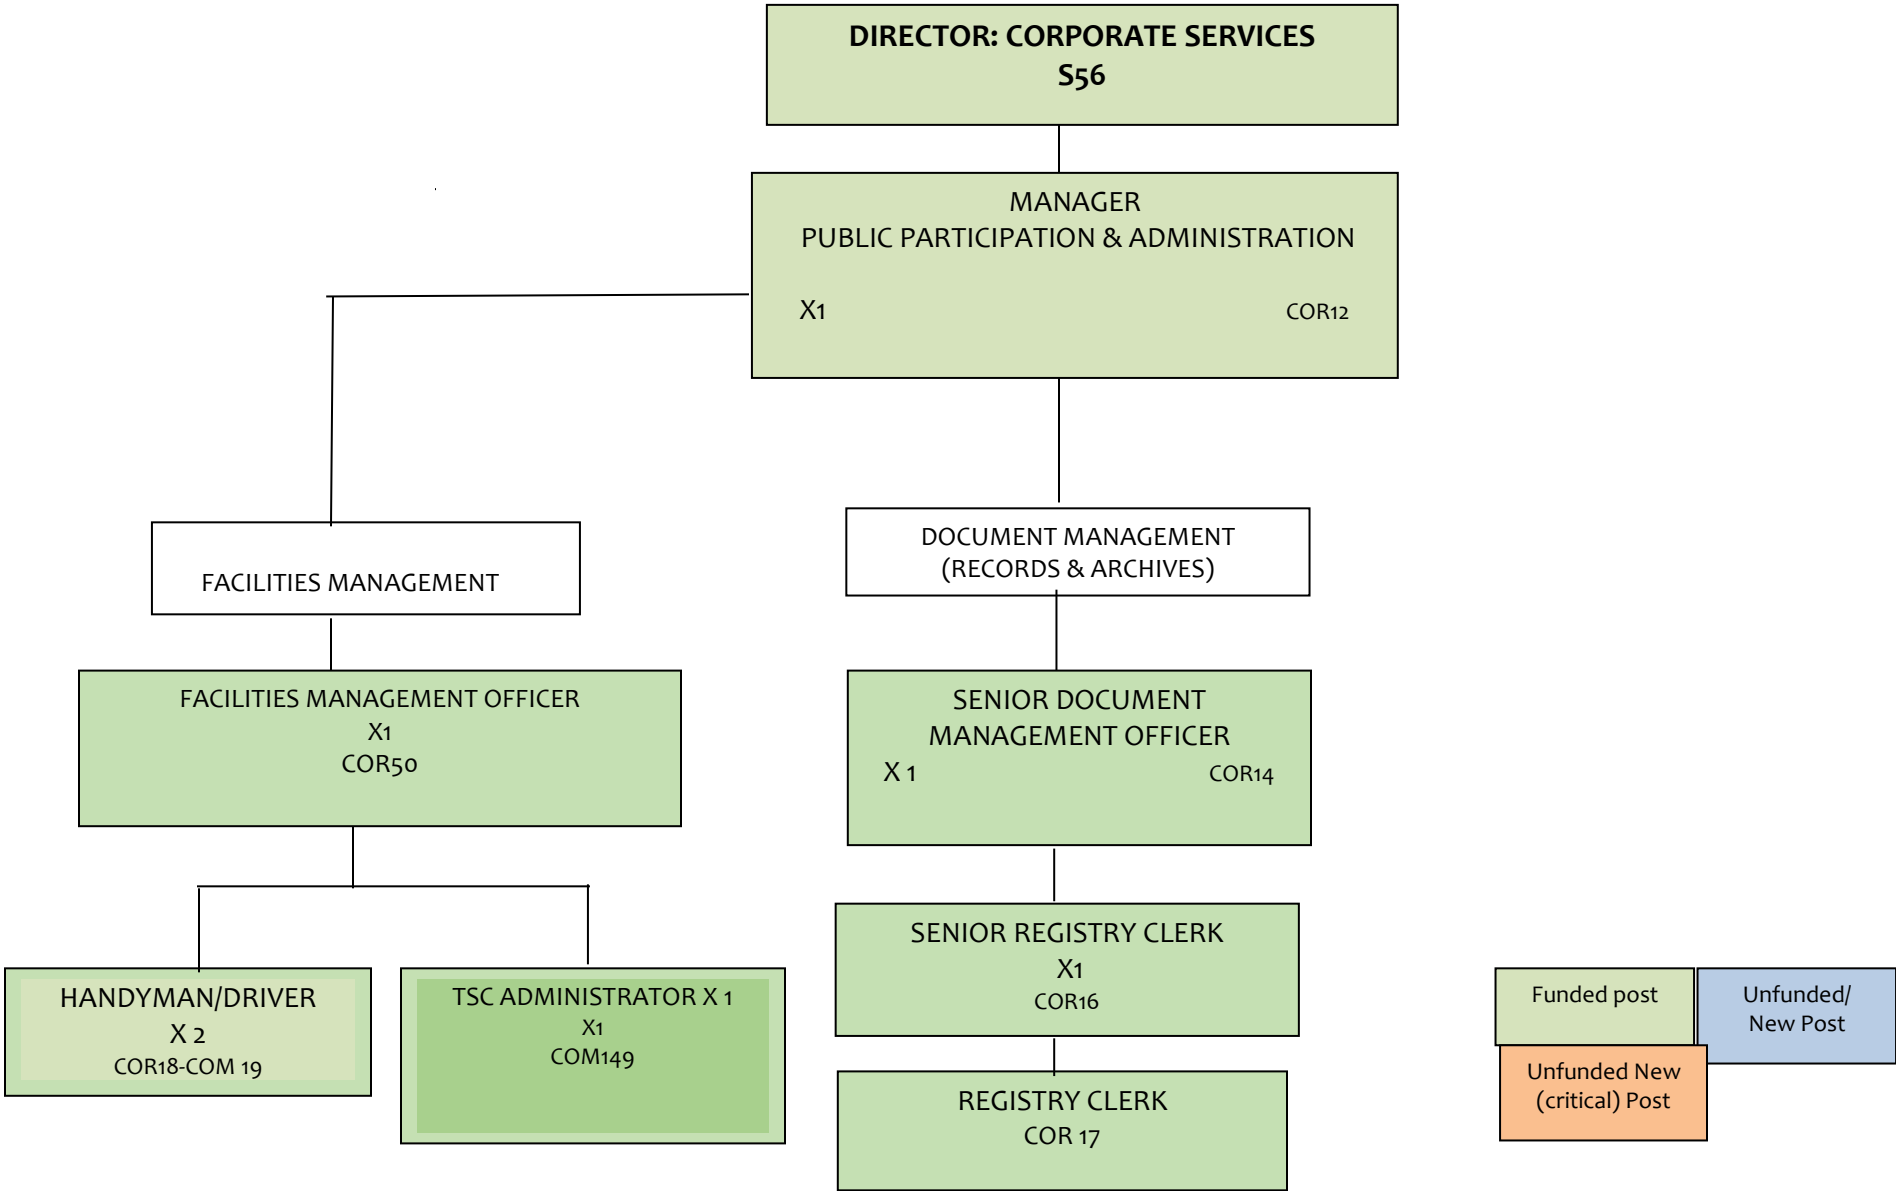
DIRECTOR: CORPORATE SERVICES
S56

MANAGER
PUBLIC PARTICIPATION & ADMINISTRATION
X1 COR12

FACILITIES MANAGEMENT

DOCUMENT MANAGEMENT
(RECORDS & ARCHIVES)

FACILITIES MANAGEMENT OFFICER
X1
COR50

SENIOR DOCUMENT MANAGEMENT OFFICER
X 1 COR14

HANDYMAN/DRIVER
X 2
COR18-COM 19

TSC ADMINISTRATOR X 1
X1
COM149

SENIOR REGISTRY CLERK
X1
COR16

REGISTRY CLERK
COR 17

Funded post

Unfunded/
New Post

Unfunded New
(critical) Post